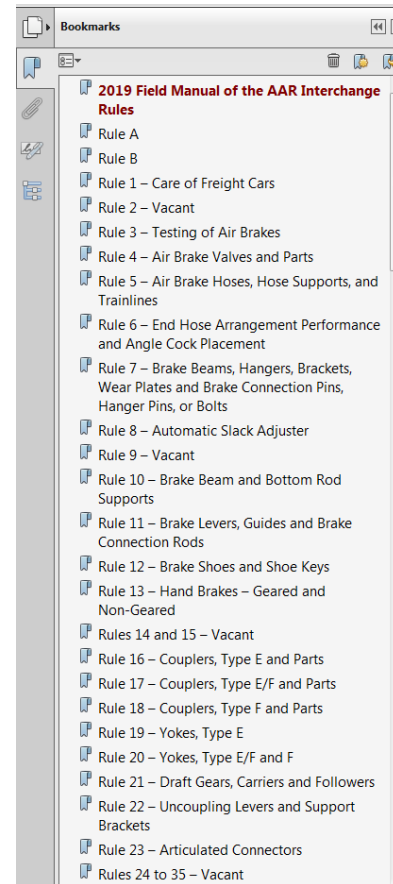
Bookmarks

2019 Field Manual of the AAR Interchange Rules

Rule A

Rule B

Rule 1 – Care of Freight Cars

Rule 2 – Vacant

Rule 3 – Testing of Air Brakes

Rule 4 – Air Brake Valves and Parts

Rule 5 – Air Brake Hoses, Hose Supports, and Trainlines

Rule 6 – End Hose Arrangement Performance and Angle Cock Placement

Rule 7 – Brake Beams, Hangers, Brackets, Wear Plates and Brake Connection Pins, Hanger Pins, or Bolts

Rule 8 – Automatic Slack Adjuster

Rule 9 – Vacant

Rule 10 – Brake Beam and Bottom Rod Supports

Rule 11 – Brake Levers, Guides and Brake Connection Rods

Rule 12 – Brake Shoes and Shoe Keys

Rule 13 – Hand Brakes – Geared and Non-Geared

Rules 14 and 15 – Vacant

Rule 16 – Couplers, Type E and Parts

Rule 17 – Couplers, Type E/F and Parts

Rule 18 – Couplers, Type F and Parts

Rule 19 – Yokes, Type E

Rule 20 – Yokes, Type E/F and F

Rule 21 – Draft Gears, Carriers and Followers

Rule 22 – Uncoupling Levers and Support Brackets

Rule 23 – Articulated Connectors

Rules 24 to 35 – Vacant